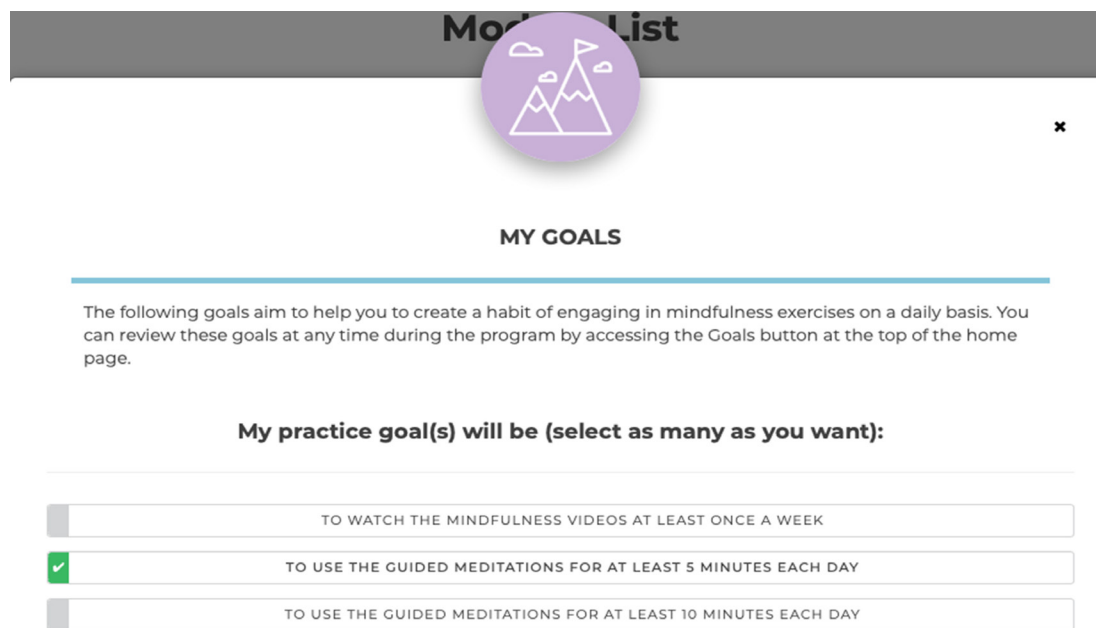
Mod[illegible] List

×

MY GOALS

The following goals aim to help you to create a habit of engaging in mindfulness exercises on a daily basis. You can review these goals at any time during the program by accessing the Goals button at the top of the home page.

My practice goal(s) will be (select as many as you want):

TO WATCH THE MINDFULNESS VIDEOS AT LEAST ONCE A WEEK

✔ TO USE THE GUIDED MEDITATIONS FOR AT LEAST 5 MINUTES EACH DAY

TO USE THE GUIDED MEDITATIONS FOR AT LEAST 10 MINUTES EACH DAY